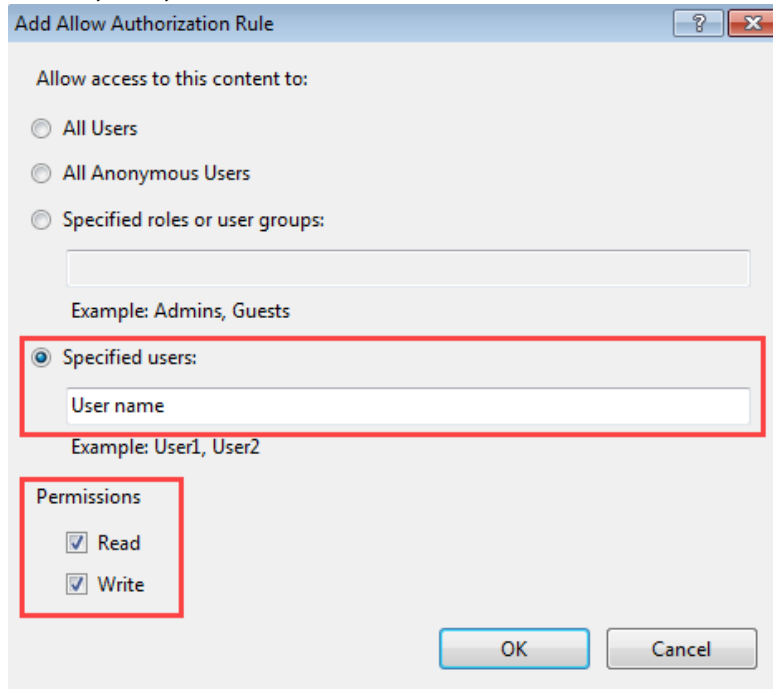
Add Allow Authorization Rule

?

Allow access to this content to:

All Users

All Anonymous Users

Specified roles or user groups:

Example: Admins, Guests

Specified users:

User name

Example: User1, User2

Permissions

Read

Write

OK

Cancel